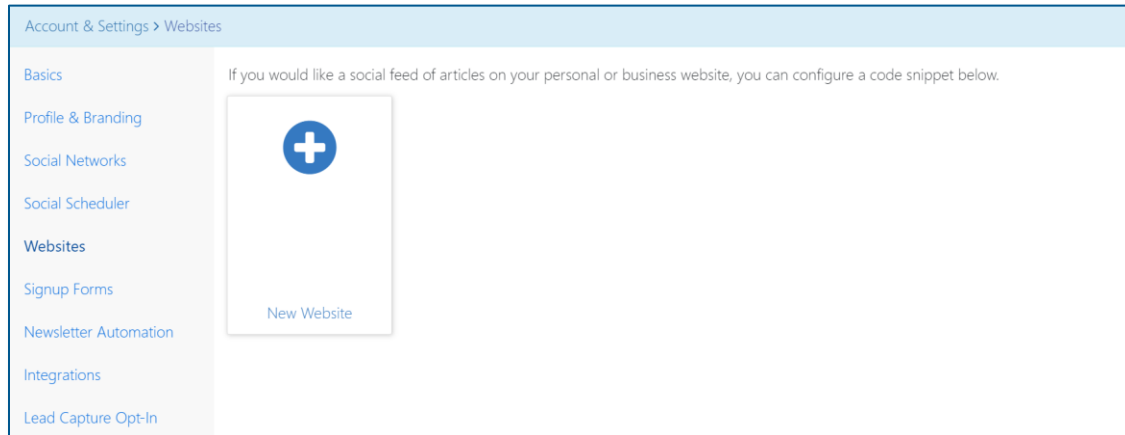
Account & Settings > Websites

Basics

Profile & Branding

Social Networks

Social Scheduler

Websites

Signup Forms

Newsletter Automation

Integrations

Lead Capture Opt-In

If you would like a social feed of articles on your personal or business website, you can configure a code snippet below.

New Website